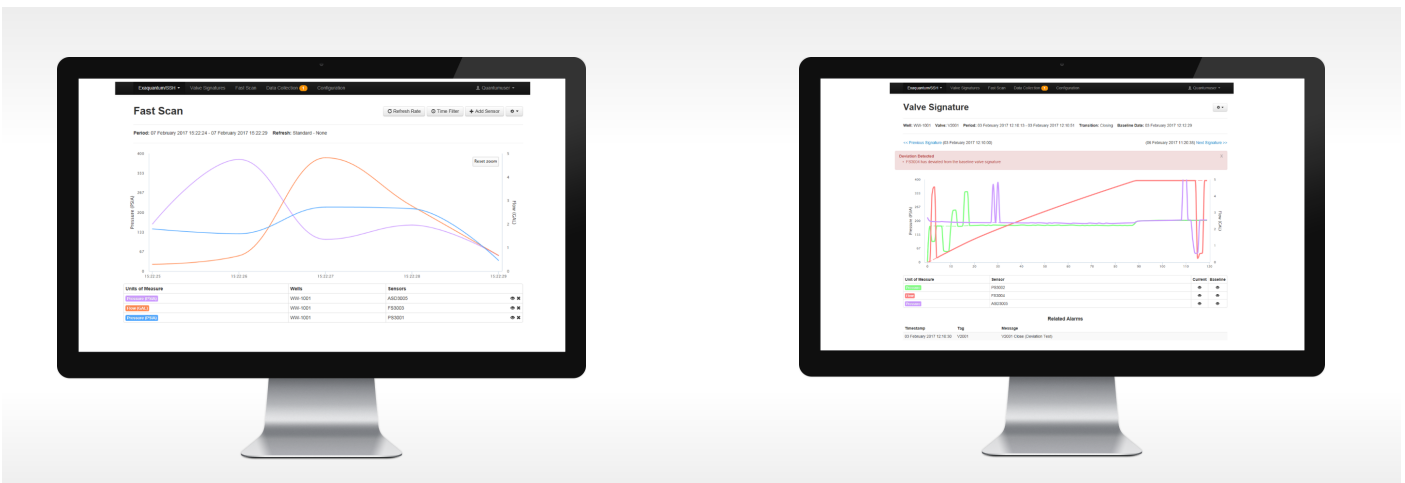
ExoquantumSSH ▾ Valve Signatures Fast Scan Data Collection Configuration

Fast Scan

Refresh Rate Time Filter + Add Sensor

Period: 07 February 2017 15:22:24 - 07 February 2017 15:22:29 Refresh: Standard - None

Reset zoom

Pressure (PSIA)

Flow (GAL)

15:22:25 15:22:26 15:22:27 15:22:28 15:22:29

| Units of Measure | Wells | Sensors |
|---|---|---|
| Pressure (PSIA) | WW-1001 | ASD3003 |
| Flow (GAL) | WW-1001 | FS3003 |
| Pressure (PSIA) | WW-1001 | PS3001 |

ExoquantumSSH ▾ Valve Signatures Fast Scan Data Collection Configuration

Valve Signature

Well: WW-1001 Valve: V3001 Period: 03 February 2017 12:16:13 - 03 February 2017 12:16:51 Transition: Closing Baseline Date: 03 February 2017 12:12:29

<< Previous Signature (03 February 2017 12:10:00) (06 February 2017 11:26:39) Next Signature >>

Deviation Detected

Pressure (PSIA)

Flow (GAL)

0 10 20 30 40 50 60 70 80 90 100 110 120

| Unit of Measure | Sensor | Current | Baseline |
|---|---|---|---|
| Pressure | PS3002 | | |
| Flow | FS3003 | | |
| Pressure | ASD3003 | | |

Related Alarms

| Timestamp | Tag | Message |
|---|---|---|
| 03 February 2017 12:16:30 | V3001 | V3001 Close (Deviation Test) |